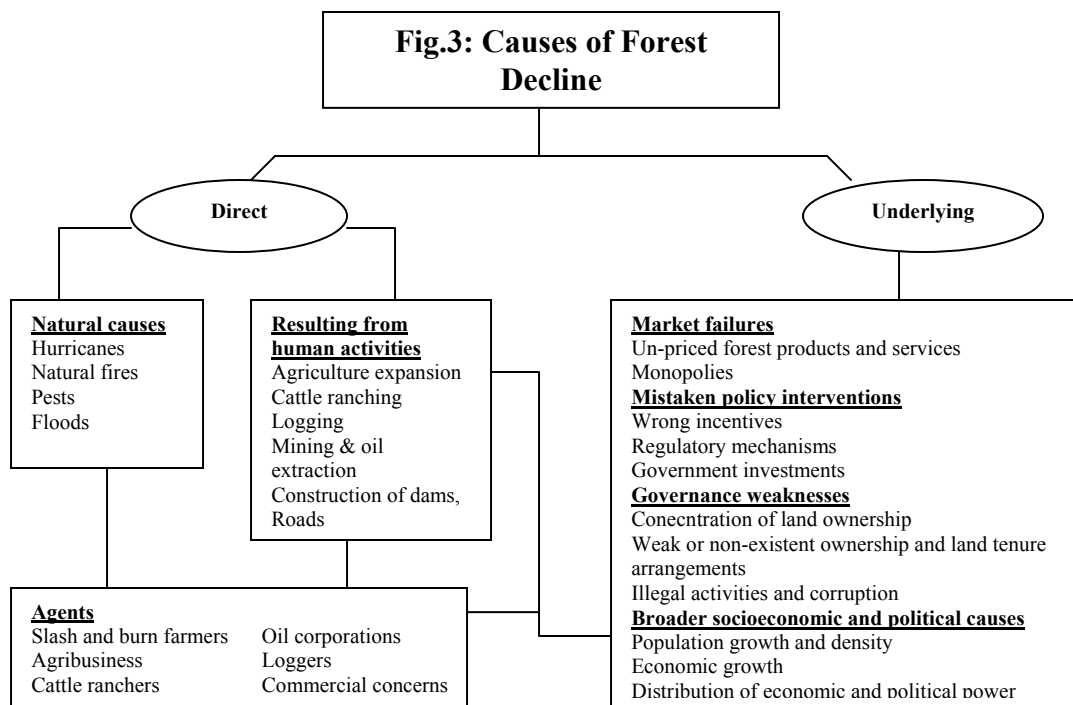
Fig.3: Causes of Forest Decline

Direct

Underlying

Natural causes
Hurricanes
Natural fires
Pests
Floods

Resulting from human activities
Agriculture expansion
Cattle ranching
Logging
Mining & oil extraction
Construction of dams, Roads

Market failures
Un-priced forest products and services
Monopolies
Mistaken policy interventions
Wrong incentives
Regulatory mechanisms
Government investments
Governance weaknesses
Conecntration of land ownership
Weak or non-existent ownership and land tenure arrangements
Illegal activities and corruption
Broader socioeconomic and political causes
Population growth and density
Economic growth
Distribution of economic and political power

Agents
Slash and burn farmers
Agribusiness
Cattle ranchers

Oil corporations
Loggers
Commercial concerns